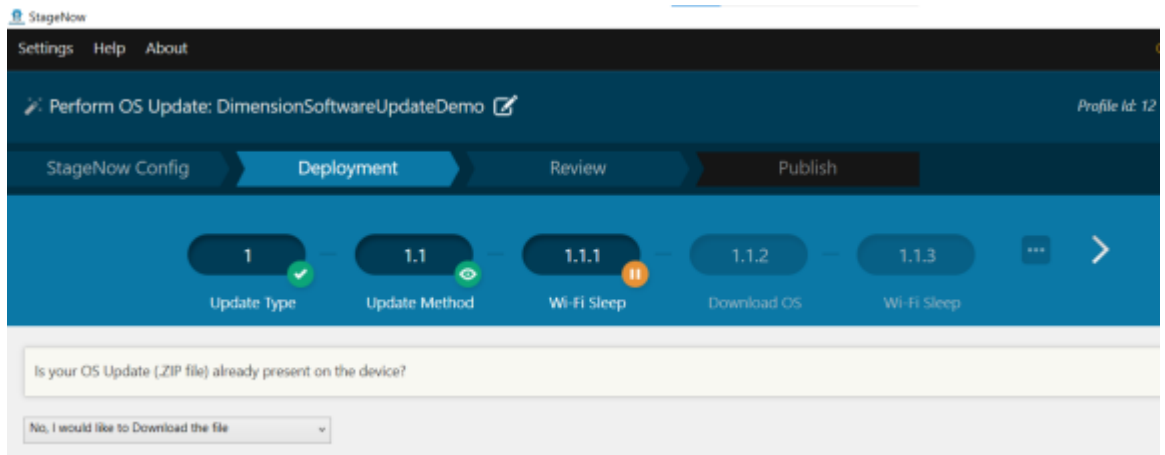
StageNow

Settings Help About

Perform OS Update: DimensionSoftwareUpdateDemo

Profile Id: 12

StageNow Config

Deployment

Review

Publish

1
Update Type

1.1
Update Method

1.1.1
Wi-Fi Sleep

1.1.2
Download OS

1.1.3
Wi-Fi Sleep

Is your OS Update (.ZIP file) already present on the device?

No, I would like to Download the file